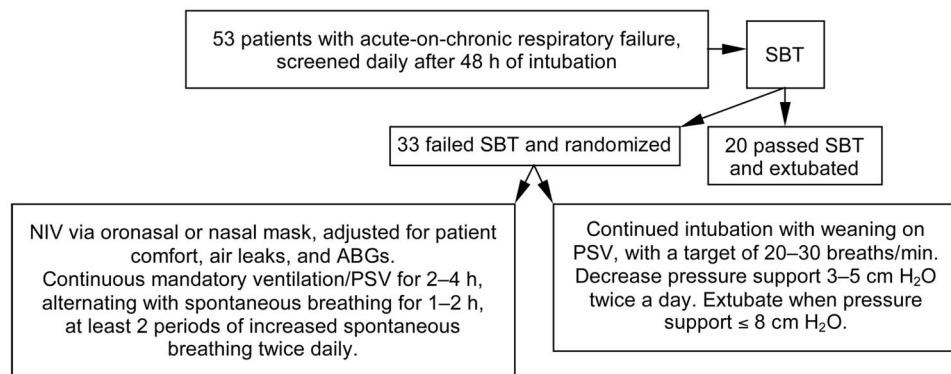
53 patients with acute-on-chronic respiratory failure, screened daily after 48 h of intubation

SBT

33 failed SBT and randomized

20 passed SBT and extubated

NIV via oronasal or nasal mask, adjusted for patient comfort, air leaks, and ABGs. Continuous mandatory ventilation/PSV for 2–4 h, alternating with spontaneous breathing for 1–2 h, at least 2 periods of increased spontaneous breathing twice daily.

Continued intubation with weaning on PSV, with a target of 20–30 breaths/min. Decrease pressure support 3–5 cm $H_2O$ twice a day. Extubate when pressure support ≤ 8 cm $H_2O$.